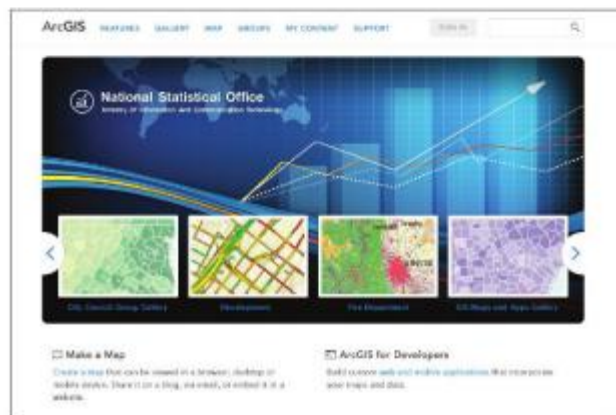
ArcGIS FEATURES GALLERY MAP GROUPS MY CONTENT SUPPORT SIGN IN

National Statistical Office
Ministry of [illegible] and Communication Technology

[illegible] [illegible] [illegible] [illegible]

Make a Map
Create a map that can be viewed in a browser, desktop or mobile device. Share it on a blog, via email, or embed it in a website.

ArcGIS for Developers
Build custom web and mobile applications that incorporate your maps and data.